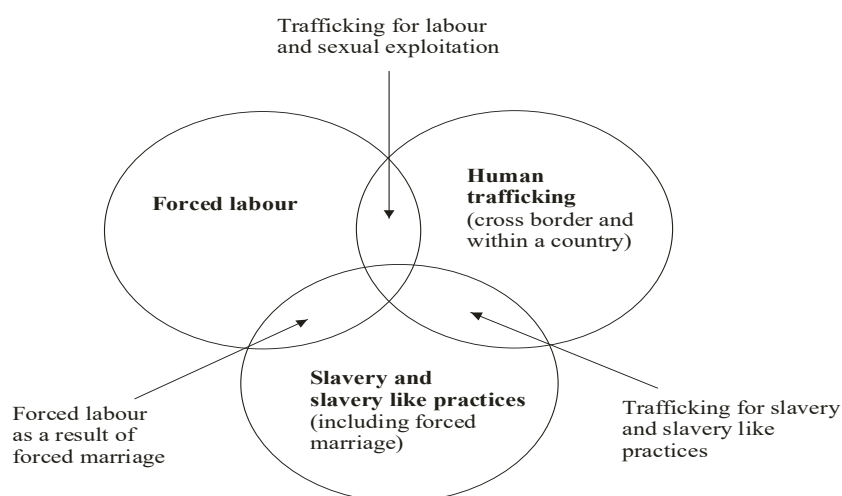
Trafficking for labour and sexual exploitation

Forced labour

Human trafficking (cross border and within a country)

Slavery and slavery like practices (including forced marriage)

Forced labour as a result of forced marriage

Trafficking for slavery and slavery like practices